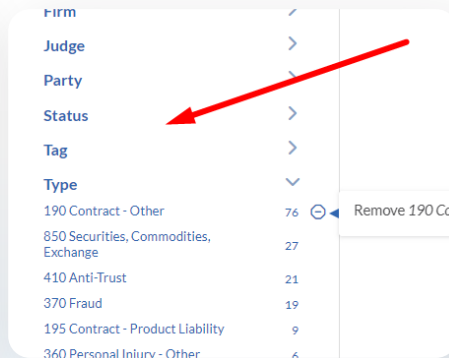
Firm

Judge

Party

Status

Tag

Type

190 Contract - Other 76

850 Securities, Commodities, Exchange 27

410 Anti-Trust 21

370 Fraud 19

195 Contract - Product Liability 9

360 Personal Injury - Other 6

Remove *190 Co*